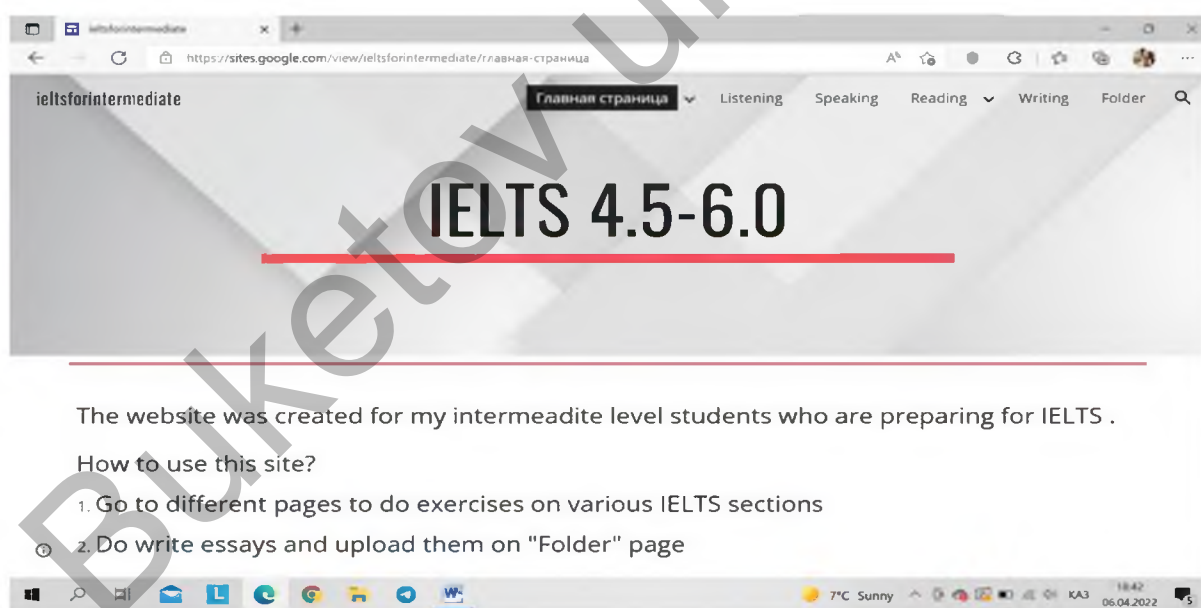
ieltsforintermediate

https://sites.google.com/view/ieltsforintermediate/главная-страница

ieltsforintermediate

Главная страница

Listening

Speaking

Reading

Writing

Folder

IELTS 4.5-6.0

The website was created for my intermeadite level students who are preparing for IELTS .

How to use this site?

1. Go to different pages to do exercises on various IELTS sections

2. Do write essays and upload them on "Folder" page

Buketov Uni

7°C Sunny

KAЗ

18:42
06.04.2022